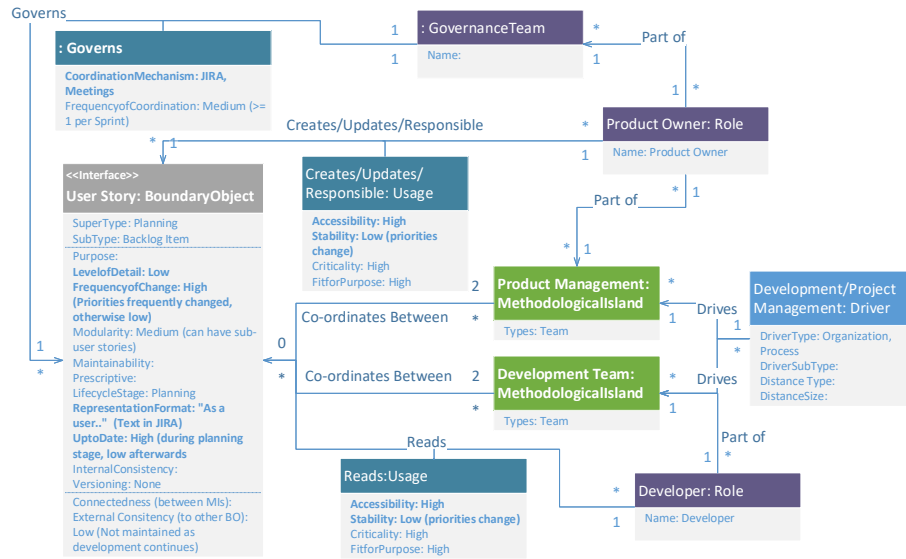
Governs

: Governs

CoordinationMechanism: JIRA, Meetings
FrequencyofCoordination: Medium (>= 1 per Sprint)

1
1

: GovernanceTeam

Name:

*
Part of
1

1
*

Creates/Updates/Responsible

*
1

*
1

Product Owner: Role

Name: Product Owner

<<Interface>>
User Story: BoundaryObject

SuperType: Planning
SubType: Backlog Item

Purpose:
LevelofDetail: Low
FrequencyofChange: High (Priorities frequently changed, otherwise low)
Modularity: Medium (can have sub-user stories)
Maintainability:
Prescriptive:
LifecycleStage: Planning
RepresentationFormat: "As a user.." (Text in JIRA)
UptoDate: High (during planning stage, low afterwards
InternalConsistency:
Versioning: None

Connectedness (between MIs):
External Consitency (to other BO): Low (Not maintained as development continues)

Creates/Updates/Responsible: Usage

Accessibility: High
Stability: Low (priorities change)
Criticality: High
FitforPurpose: High

*
1
Part of

*
1

1
*

Co-ordinates Between
2
*

Product Management: MethodologicalIsland

Types: Team

*
Drives
1

Development/Project Management: Driver

DriverType: Organization, Process
DriverSubType:
Distance Type:
DistanceSize:

1
*

0
*

Co-ordinates Between
2
*

Development Team: MethodologicalIsland

Types: Team

*
Drives
1

Part of
1
*

Reads

Reads:Usage

Accessibility: High
Stability: Low (priorities change)
Criticality: High
FitforPurpose: High

*
1

Developer: Role

Name: Developer